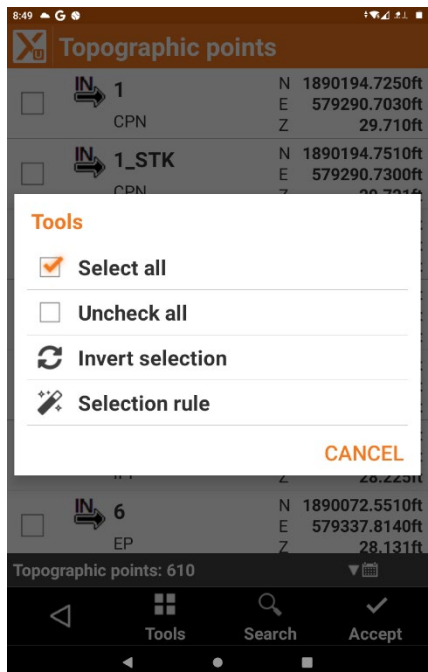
8:49 G

Topographic points

IN 1
CPN
N 1890194.7250ft
E 579290.7030ft
Z 29.710ft

IN 1_STK
CPN
N 1890194.7510ft
E 579290.7300ft
Z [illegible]

Tools

Select all

Uncheck all

Invert selection

Selection rule

CANCEL

Z 28.225ft

IN 6
EP
N 1890072.5510ft
E 579337.8140ft
Z 28.131ft

Topographic points: 610

Tools
Search
Accept